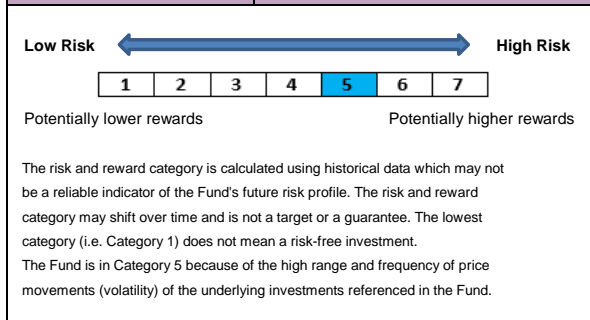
Low Risk

High Risk

| 1 | 2 | 3 | 4 | 5 | 6 | 7 |
|---|---|---|---|---|---|---|

Potentially lower rewards

Potentially higher rewards

The risk and reward category is calculated using historical data which may not be a reliable indicator of the Fund's future risk profile. The risk and reward category may shift over time and is not a target or a guarantee. The lowest category (i.e. Category 1) does not mean a risk-free investment.
The Fund is in Category 5 because of the high range and frequency of price movements (volatility) of the underlying investments referenced in the Fund.